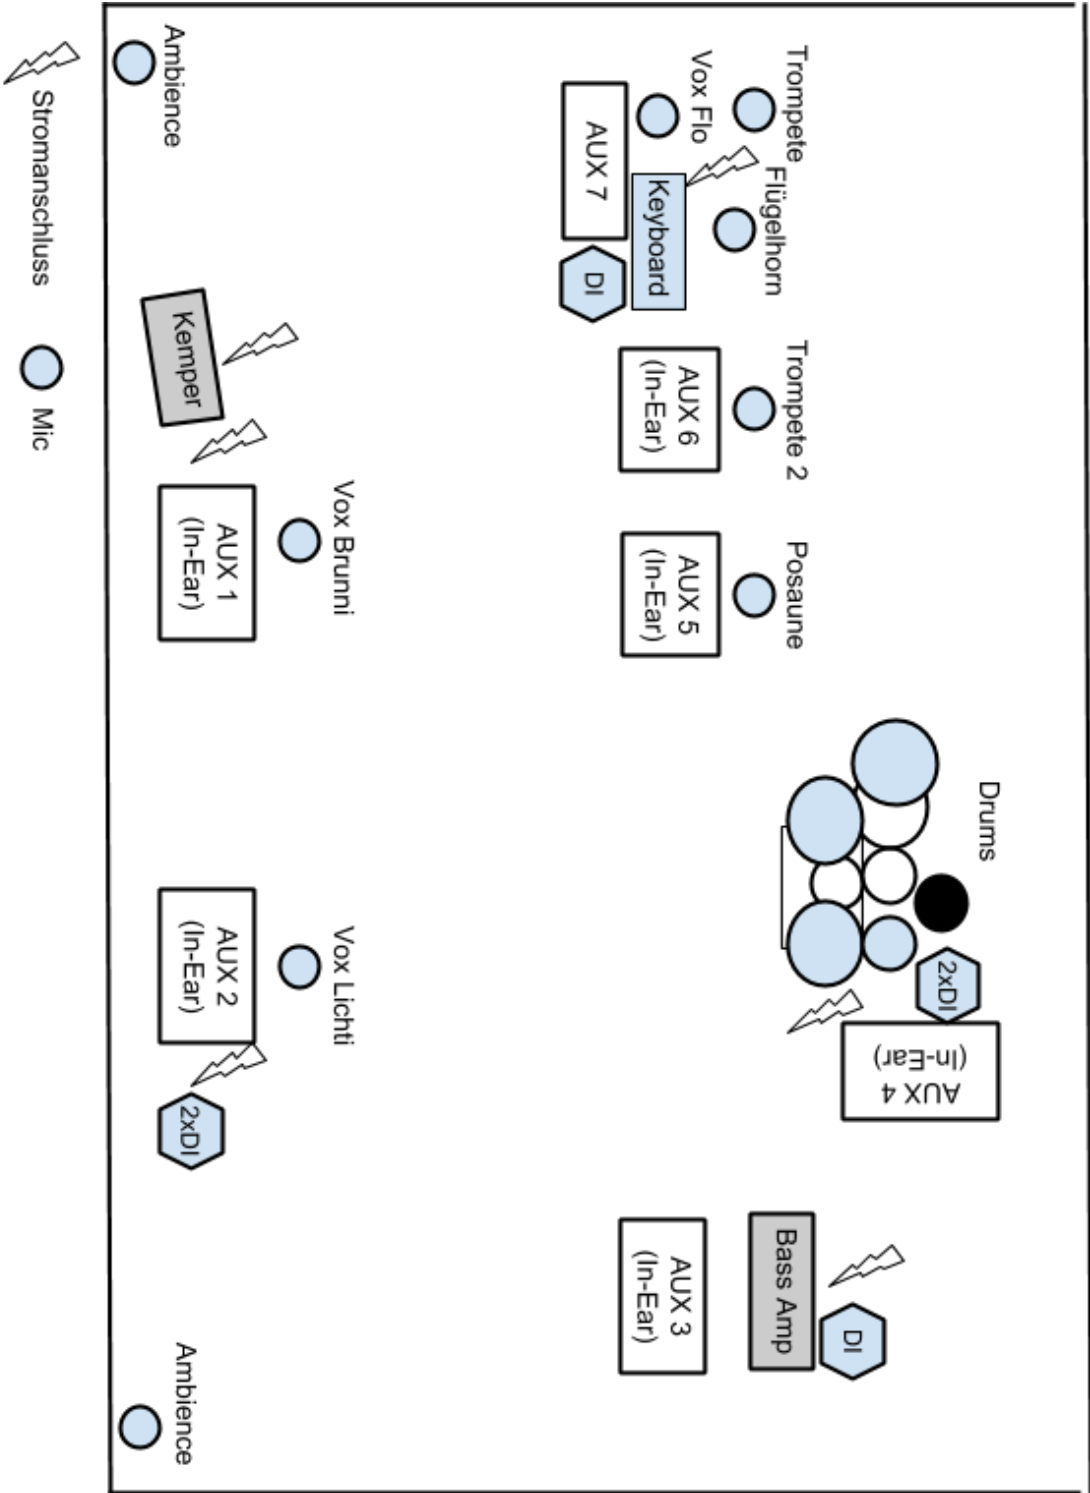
Stromanschluss

Mic

Ambience

Trompete

Vox Flo

AUX 7

Keyboard

Flügelhorn

DI

Kemper

AUX 6 (In-Ear)

Trompete 2

Vox Brunni

AUX 1 (In-Ear)

AUX 5 (In-Ear)

Posaune

Drums

2xDI

AUX 4 (In-Ear)

Vox Lichti

AUX 2 (In-Ear)

2xDI

Bass Amp

DI

AUX 3 (In-Ear)

Ambience